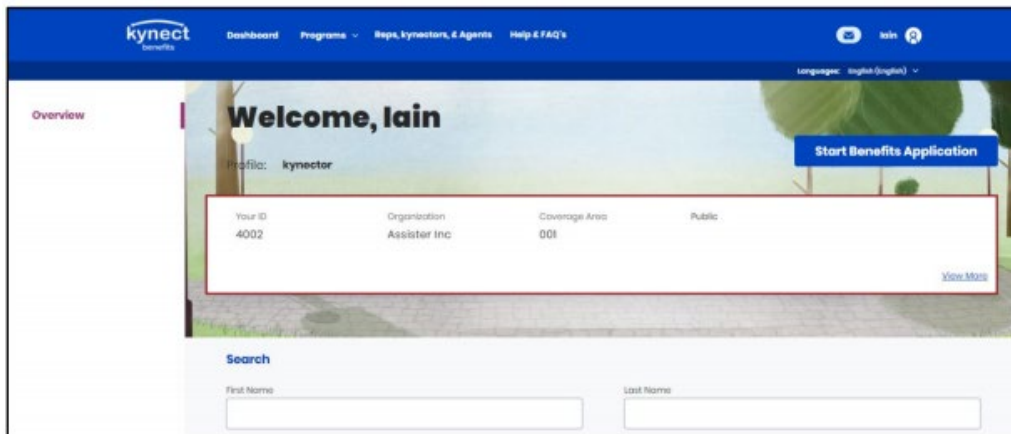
kynect benefits

Dashboard Programs Reps, kynectors, & Agents Help & FAQ's

Iain

Languages: English (English)

Overview

Welcome, Iain

Profile: kynector

Start Benefits Application

| Your ID | Organization | Coverage Area | Public |
|---|---|---|---|
| 4002 | Assister Inc | 001 | |

View More

Search

First Name

Last Name